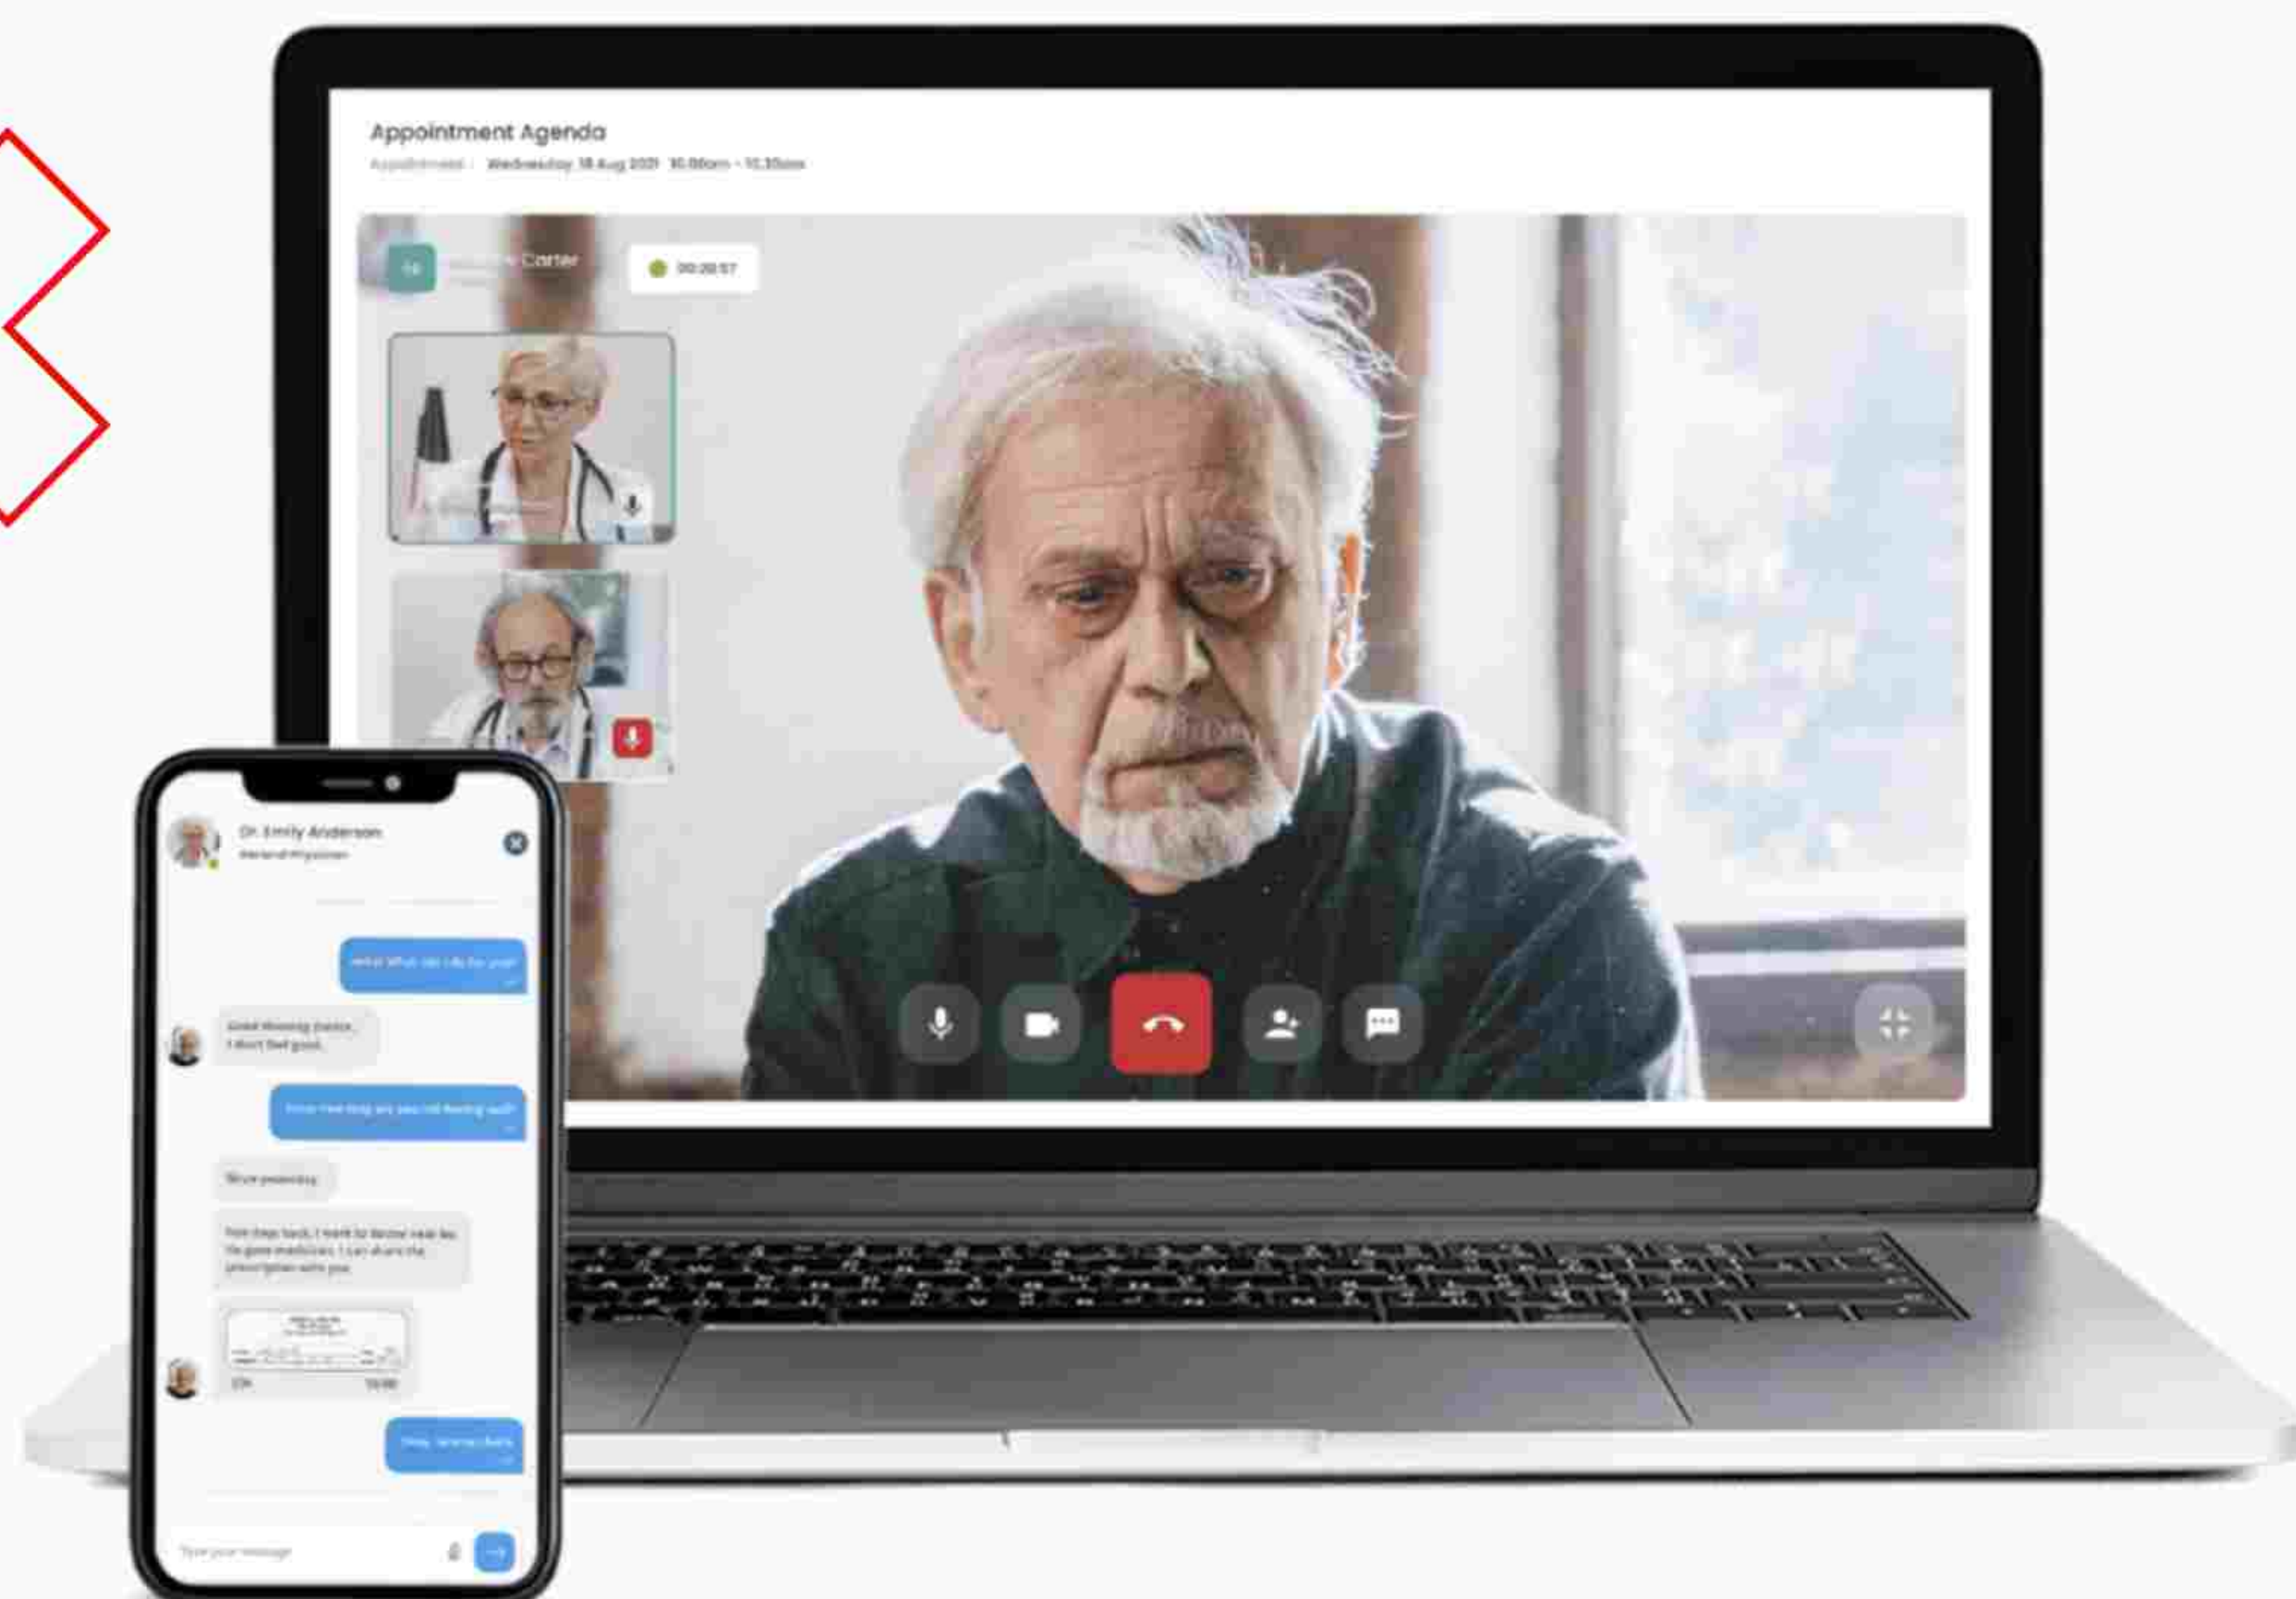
Appointment Agenda

Appointment / Wednesday 18 Aug 2021 10:00am - 10:30am

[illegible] Carter

00:20:57

Dr. Emily Anderson
General Physician

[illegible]

Good Morning Doctor, I don't feel good.

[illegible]

Since yesterday

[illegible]

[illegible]

Type your message